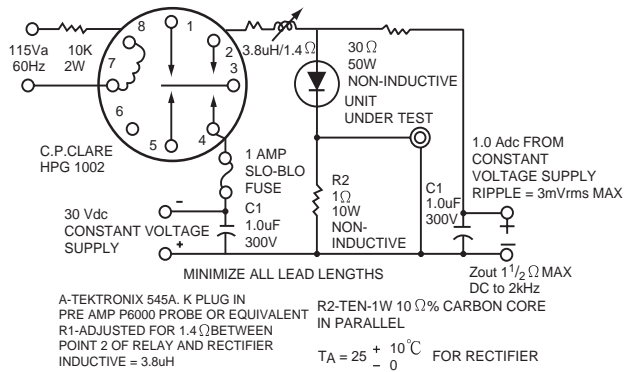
115Va
60Hz

10K
2W

8
1
2
3
7
6
5
4

3.8uH/1.4 $\Omega$

30 $\Omega$
50W
NON-INDUCTIVE

UNIT
UNDER TEST

C.P.CLARE
HPG 1002

1 AMP
SLO-BLO
FUSE

C1
1.0uF
300V

R2
1 $\Omega$
10W
NON-INDUCTIVE

C1
1.0uF
300V

1.0 Adc FROM CONSTANT VOLTAGE SUPPLY
RIPPLE = 3mVrms MAX

30 Vdc
CONSTANT VOLTAGE SUPPLY

-
+
+
-

MINIMIZE ALL LEAD LENGTHS

Zout $1\frac{1}{2}\,\Omega$ MAX
DC to 2kHz

A-TEKTRONIX 545A. K PLUG IN PRE AMP P6000 PROBE OR EQUIVALENT
R1-ADJUSTED FOR 1.4 $\Omega$ BETWEEN POINT 2 OF RELAY AND RECTIFIER
INDUCTIVE = 3.8uH

R2-TEN-1W 10 $\Omega$% CARBON CORE IN PARALLEL

$T_A = 25 \begin{smallmatrix}+ \\ -\end{smallmatrix} \begin{smallmatrix}10 \\ 0\end{smallmatrix}$ ℃ FOR RECTIFIER